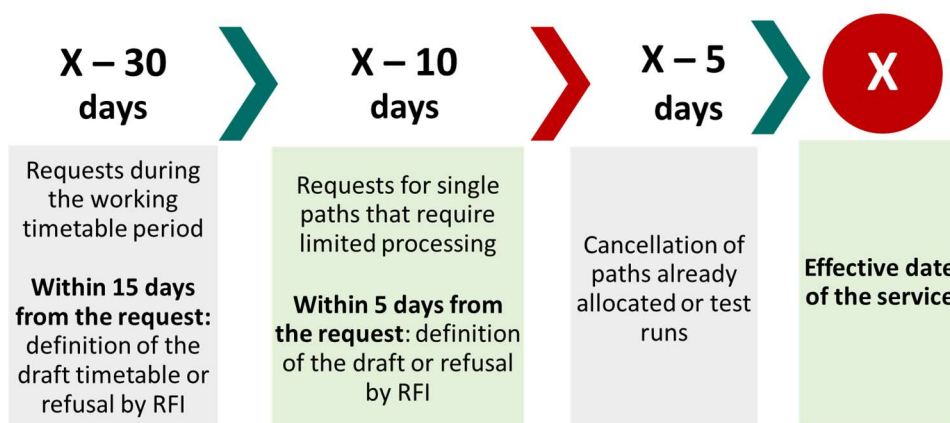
X – 30 days

Requests during the working timetable period

**Within 15 days from the request:** definition of the draft timetable or refusal by RFI

X – 10 days

Requests for single paths that require limited processing

**Within 5 days from the request**: definition of the draft or refusal by RFI

X – 5 days

Cancellation of paths already allocated or test runs

X

Effective date of the service